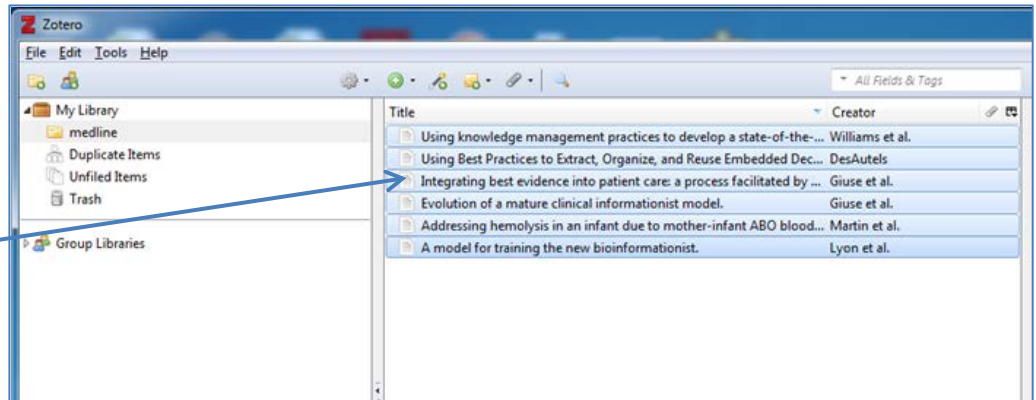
Zotero

File Edit Tools Help

All Fields & Tags

My Library
medline
Duplicate Items
Unfiled Items
Trash

Group Libraries

| Title | Creator |
|---|---|
| Using knowledge management practices to develop a state-of-the-... | Williams et al. |
| Using Best Practices to Extract, Organize, and Reuse Embedded Dec... | DesAutels |
| Integrating best evidence into patient care: a process facilitated by ... | Giuse et al. |
| Evolution of a mature clinical informationist model. | Giuse et al. |
| Addressing hemolysis in an infant due to mother-infant ABO blood... | Martin et al. |
| A model for training the new bioinformationist. | Lyon et al. |